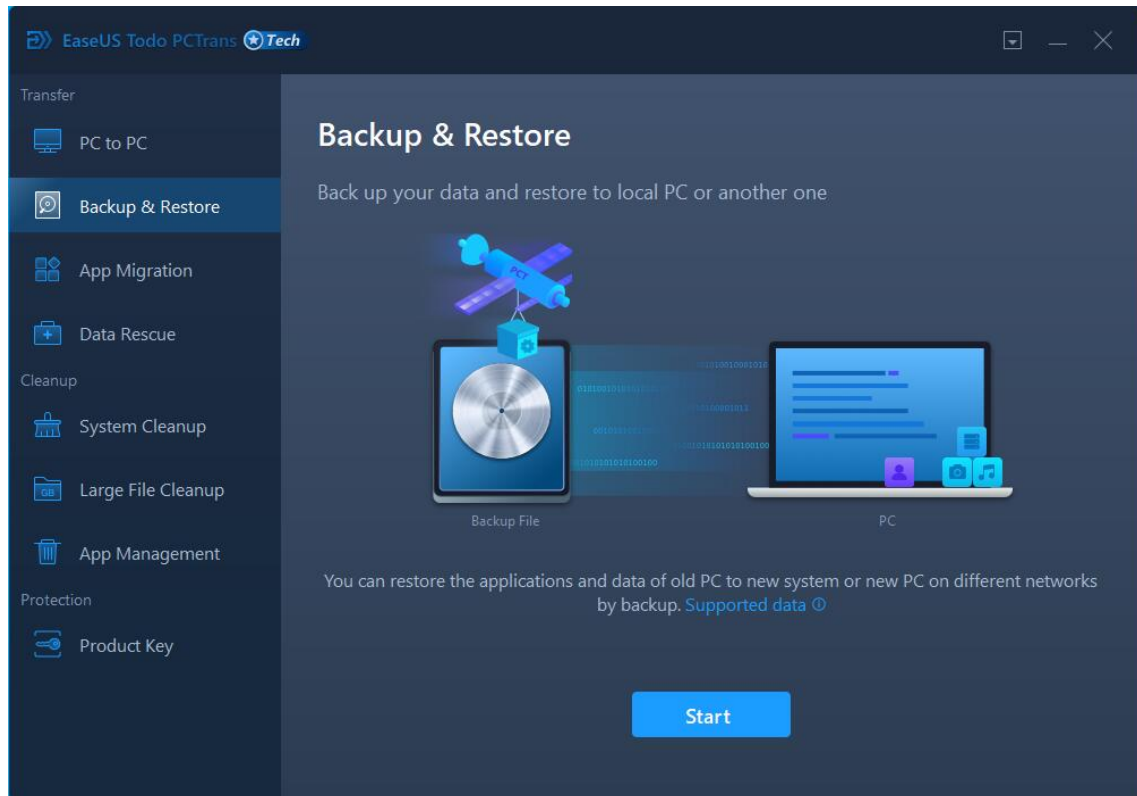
EaseUS Todo PCTrans Tech

Transfer

PC to PC

Backup & Restore

App Migration

Data Rescue

Cleanup

System Cleanup

GB

Large File Cleanup

App Management

Protection

Product Key

Backup & Restore

Back up your data and restore to local PC or another one

PCT

Backup File

PC

You can restore the applications and data of old PC to new system or new PC on different networks by backup. Supported data ⓘ

Start